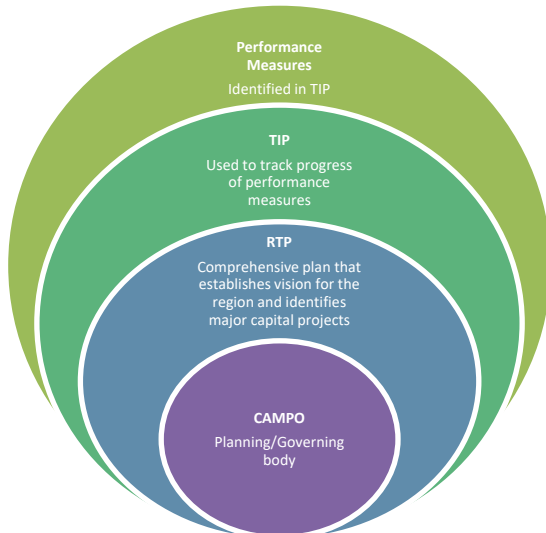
Performance Measures

Identified in TIP

TIP

Used to track progress of performance measures

RTP

Comprehensive plan that establishes vision for the region and identifies major capital projects

CAMPO

Planning/Governing body